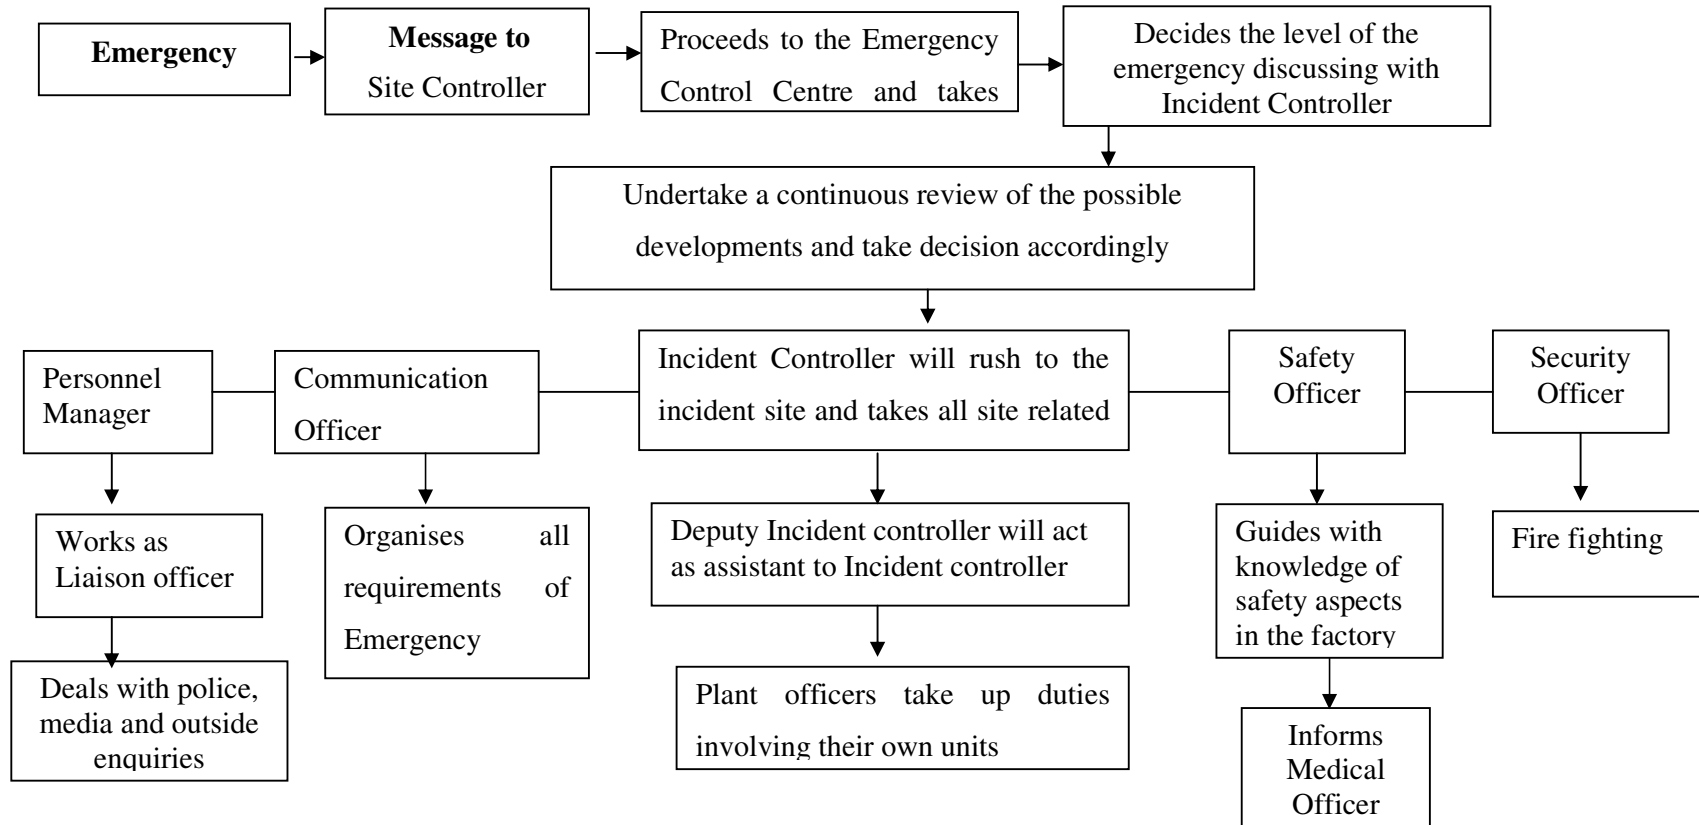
Emergency

Message to
Site Controller

Proceeds to the Emergency Control Centre and takes

Decides the level of the emergency discussing with Incident Controller

Undertake a continuous review of the possible developments and take decision accordingly

Personnel Manager

Communication Officer

Incident Controller will rush to the incident site and takes all site related

Safety Officer

Security Officer

Works as Liaison officer

Deals with police, media and outside enquiries

Organises all requirements of Emergency

Deputy Incident controller will act as assistant to Incident controller

Plant officers take up duties involving their own units

Guides with knowledge of safety aspects in the factory

Informs Medical Officer

Fire fighting